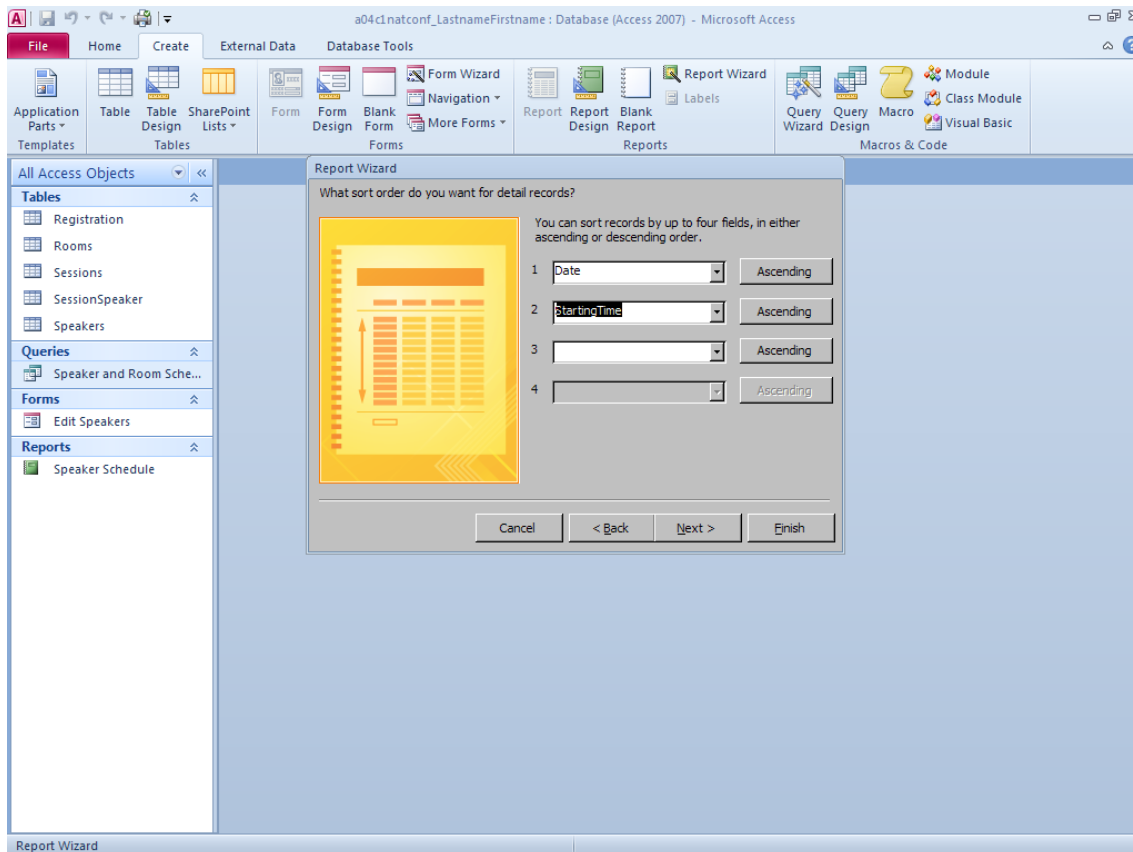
a04c1natconf_LastnameFirstname : Database (Access 2007) - Microsoft Access

File Home Create External Data Database Tools

Application Parts Templates
Table Table Design SharePoint Lists Tables
Form Form Design Blank Form Form Wizard Navigation More Forms Forms
Report Report Design Blank Report Report Wizard Labels Reports
Query Wizard Query Design Macro Module Class Module Visual Basic Macros & Code

All Access Objects
Tables
Registration
Rooms
Sessions
SessionSpeaker
Speakers
Queries
Speaker and Room Sche...
Forms
Edit Speakers
Reports
Speaker Schedule

Report Wizard
What sort order do you want for detail records?

You can sort records by up to four fields, in either ascending or descending order.

1 Date Ascending
2 StartingTime Ascending
3 Ascending
4 Ascending

Cancel < Back Next > Finish

Report Wizard